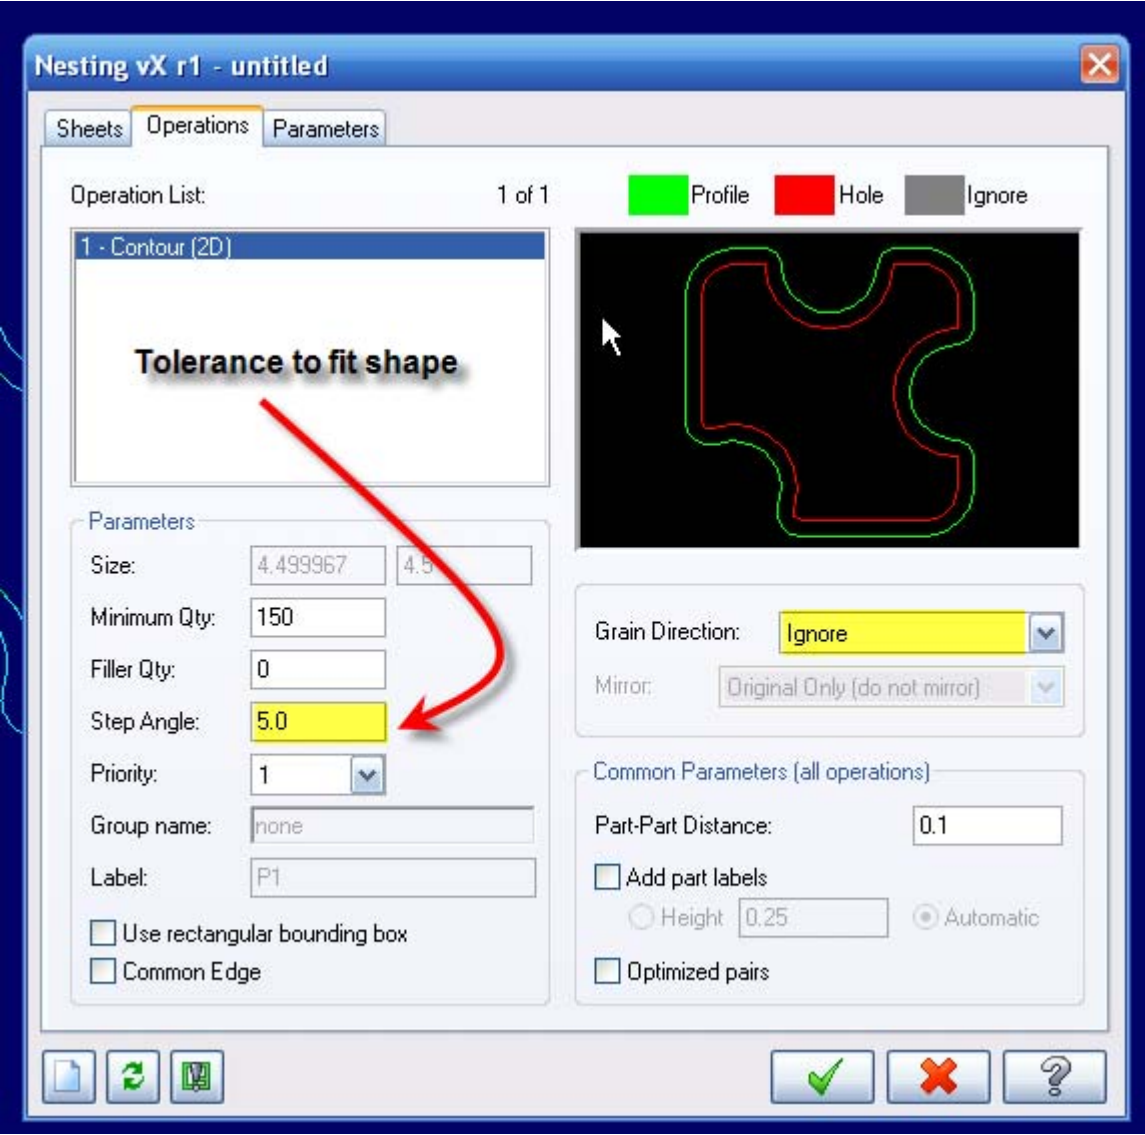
Nesting vX r1 - untitled

Sheets Operations Parameters

Operation List: 1 of 1

Profile Hole Ignore

1 - Contour (2D)

Tolerance to fit shape

Parameters

Size: 4.499967 4.5

Minimum Qty: 150

Filler Qty: 0

Step Angle: 5.0

Priority: 1

Group name: none

Label: P1

Use rectangular bounding box

Common Edge

Grain Direction: Ignore

Mirror: Original Only (do not mirror)

Common Parameters (all operations)

Part-Part Distance: 0.1

Add part labels

Height 0.25 Automatic

Optimized pairs